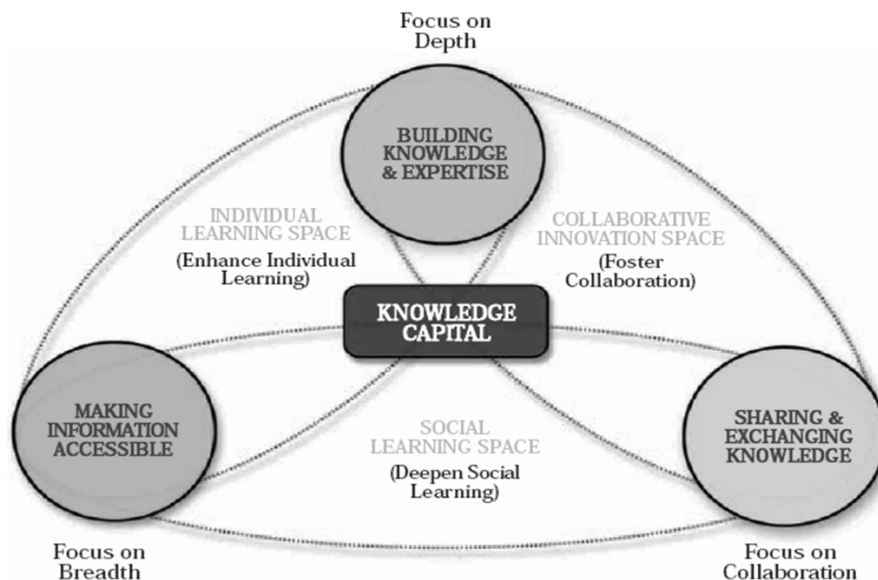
Focus on Depth

BUILDING KNOWLEDGE & EXPERTISE

INDIVIDUAL LEARNING SPACE

(Enhance Individual Learning)

COLLABORATIVE INNOVATION SPACE

(Foster Collaboration)

KNOWLEDGE CAPITAL

MAKING INFORMATION ACCESSIBLE

SOCIAL LEARNING SPACE

(Deepen Social Learning)

SHARING & EXCHANGING KNOWLEDGE

Focus on Breadth

Focus on Collaboration